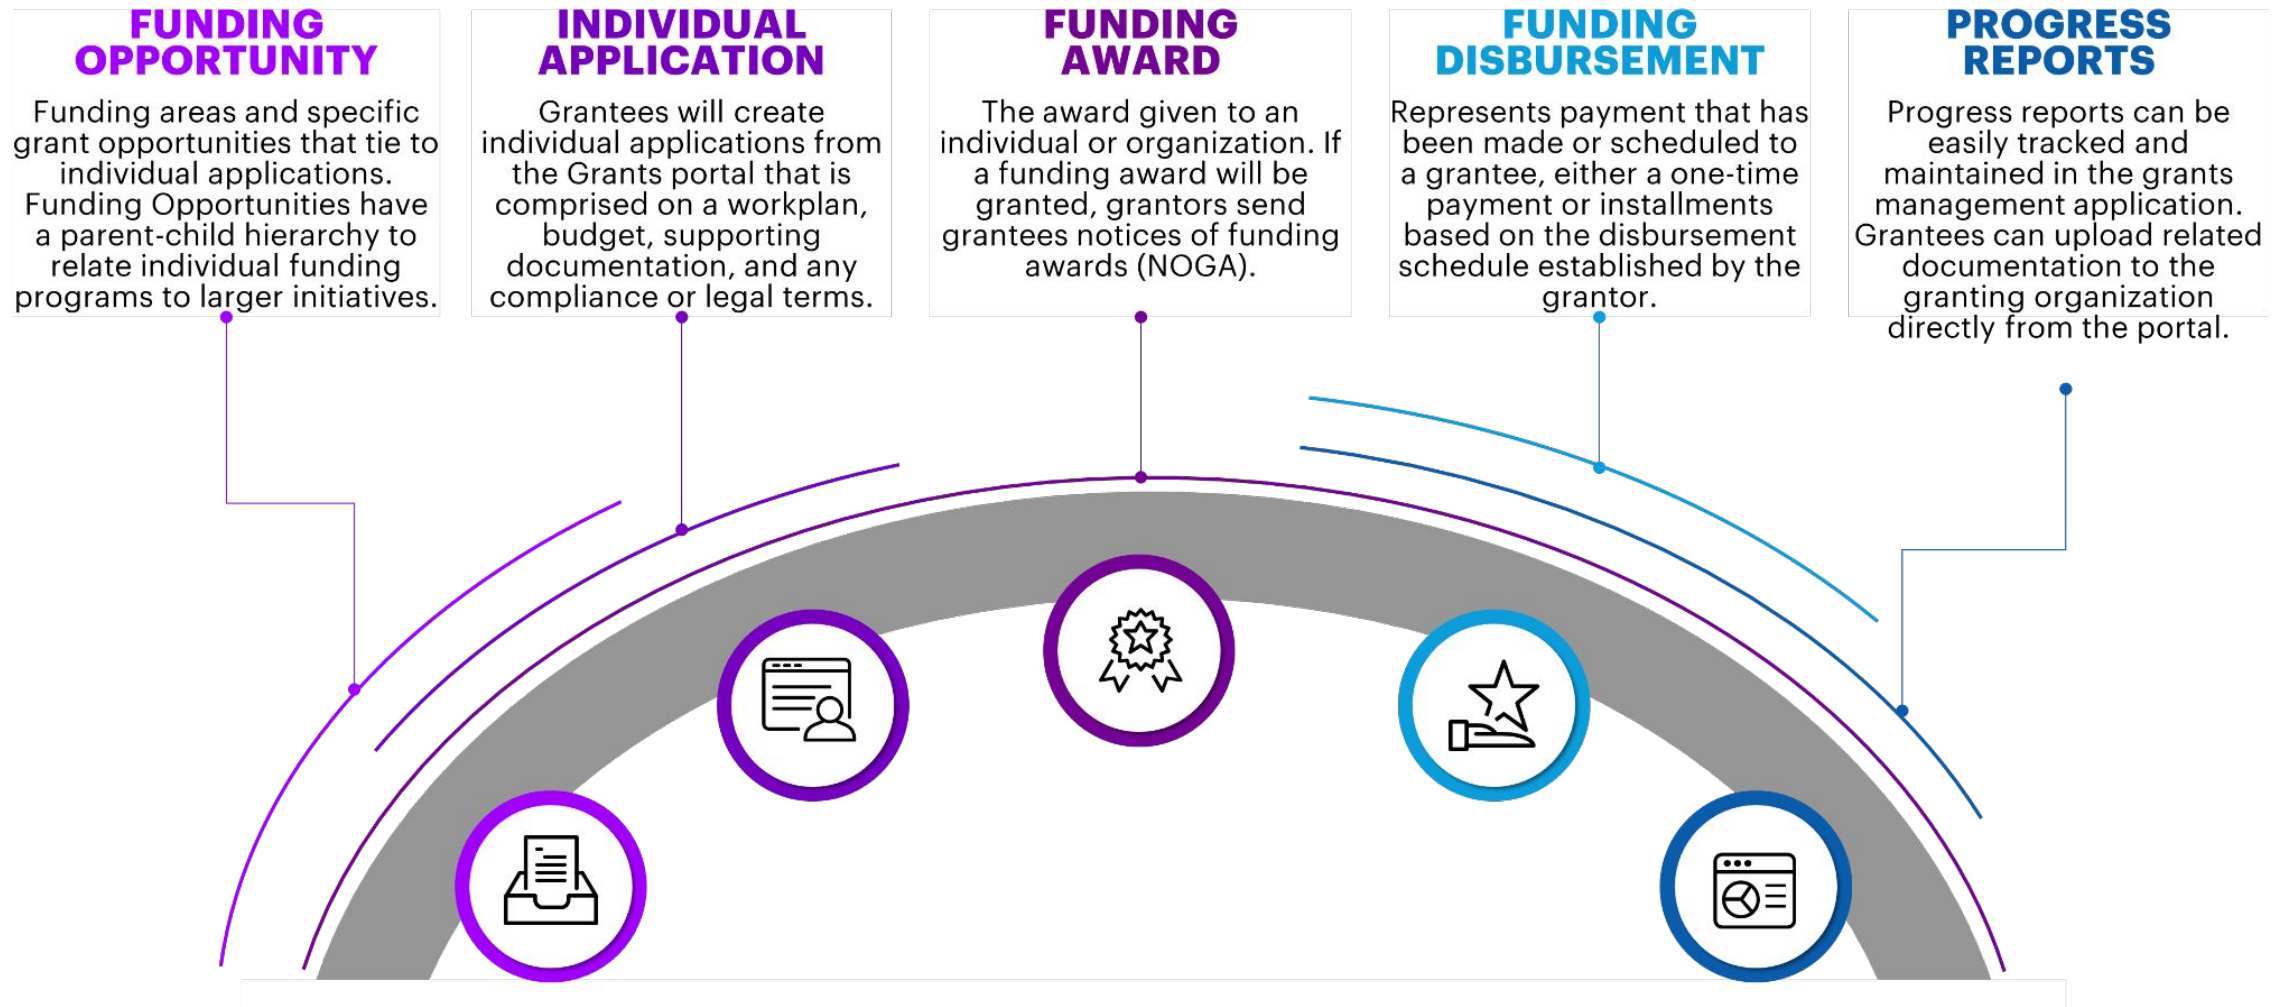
FUNDING OPPORTUNITY

Funding areas and specific grant opportunities that tie to individual applications. Funding Opportunities have a parent-child hierarchy to relate individual funding programs to larger initiatives.

INDIVIDUAL APPLICATION

Grantees will create individual applications from the Grants portal that is comprised on a workplan, budget, supporting documentation, and any compliance or legal terms.

FUNDING AWARD

The award given to an individual or organization. If a funding award will be granted, grantors send grantees notices of funding awards (NOGA).

FUNDING DISBURSEMENT

Represents payment that has been made or scheduled to a grantee, either a one-time payment or installments based on the disbursement schedule established by the grantor.

PROGRESS REPORTS

Progress reports can be easily tracked and maintained in the grants management application. Grantees can upload related documentation to the granting organization directly from the portal.